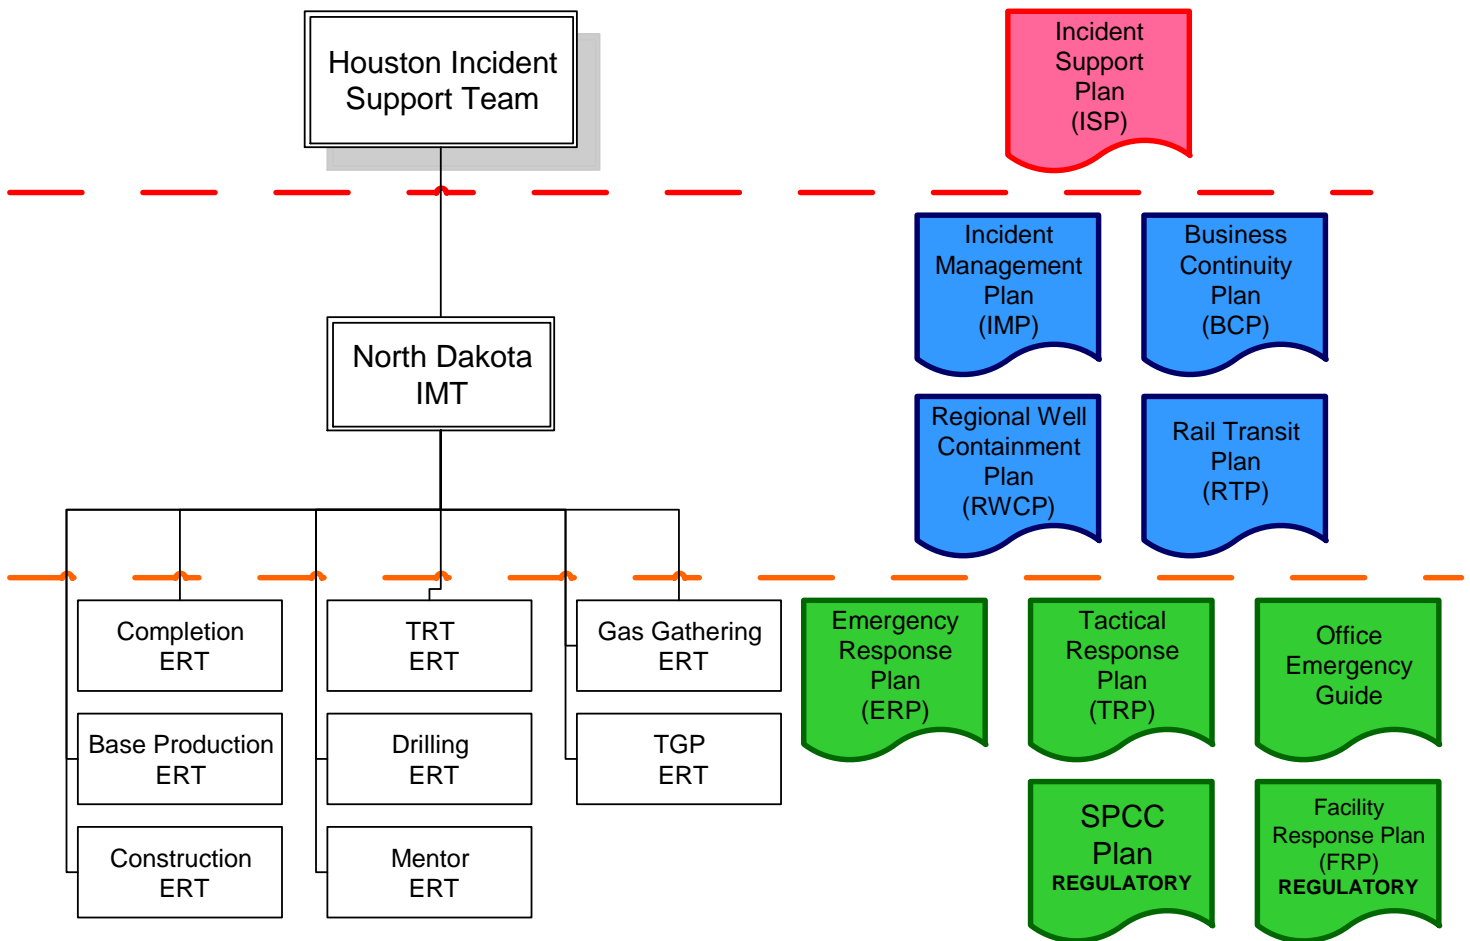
Houston Incident Support Team

Incident Support Plan (ISP)

Incident Management Plan (IMP)

Business Continuity Plan (BCP)

North Dakota IMT

Regional Well Containment Plan (RWCP)

Rail Transit Plan (RTP)

Completion ERT

TRT ERT

Gas Gathering ERT

Base Production ERT

Drilling ERT

TGP ERT

Construction ERT

Mentor ERT

Emergency Response Plan (ERP)

Tactical Response Plan (TRP)

Office Emergency Guide

SPCC Plan REGULATORY

Facility Response Plan (FRP) REGULATORY